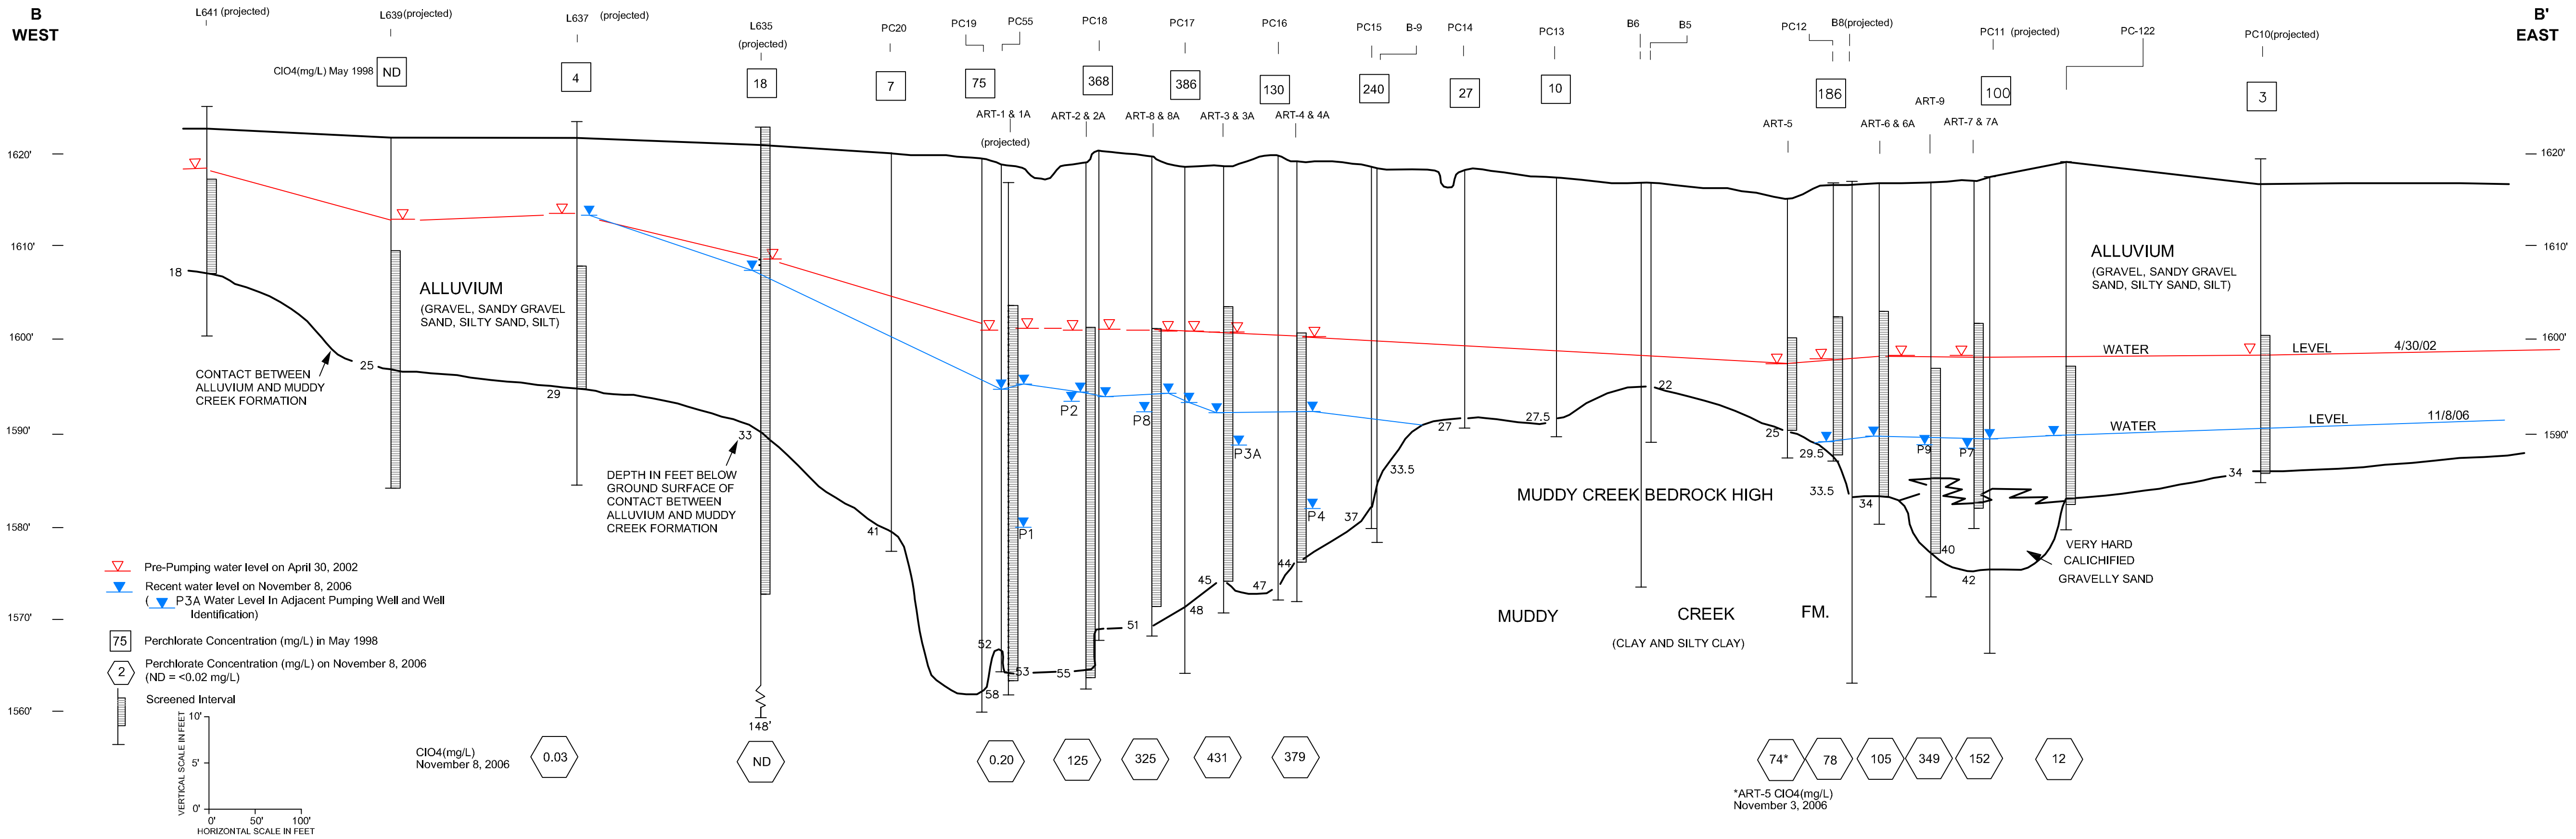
B
WEST

B'
EAST

L641 (projected)
L639(projected)
L637 (projected)
L635 (projected)
PC20
PC19
PC55
PC18
PC17
PC16
PC15
B-9
PC14
PC13
B6
B5
PC12
B8(projected)
PC11 (projected)
PC-122
PC10(projected)

ClO4(mg/L) May 1998 ND
4
18
7
75
368
386
130
240
27
10
186
100
3

ART-1 & 1A (projected)
ART-2 & 2A
ART-8 & 8A
ART-3 & 3A
ART-4 & 4A
ART-5
ART-6 & 6A
ART-9
ART-7 & 7A

1620'
1610'
1600'
1590'
1580'
1570'
1560'

1620'
1610'
1600'
1590'

18
25
29
33
41
52
53
55
58
51
45
48
47
44
37
33.5
27
27.5
22
25
29.5
33.5
34
40
42
34
148'

ALLUVIUM
(GRAVEL, SANDY GRAVEL SAND, SILTY SAND, SILT)

ALLUVIUM
(GRAVEL, SANDY GRAVEL SAND, SILTY SAND, SILT)

CONTACT BETWEEN ALLUVIUM AND MUDDY CREEK FORMATION

DEPTH IN FEET BELOW GROUND SURFACE OF CONTACT BETWEEN ALLUVIUM AND MUDDY CREEK FORMATION

P1
P2
P8
P3A
P4
P9
P7

MUDDY CREEK BEDROCK HIGH

MUDDY CREEK FM.
(CLAY AND SILTY CLAY)

VERY HARD CALICHIFIED GRAVELLY SAND

WATER LEVEL 4/30/02
WATER LEVEL 11/8/06

Pre-Pumping water level on April 30, 2002
Recent water level on November 8, 2006
( P3A Water Level In Adjacent Pumping Well and Well Identification)
75 Perchlorate Concentration (mg/L) in May 1998
2 Perchlorate Concentration (mg/L) on November 8, 2006 (ND = <0.02 mg/L)
Screened Interval

10'
5'
0'
VERTICAL SCALE IN FEET
0' 50' 100'
HORIZONTAL SCALE IN FEET

ClO4(mg/L) November 8, 2006
0.03
ND
0.20
125
325
431
379
74*
78
105
349
152
12

*ART-5 ClO4(mg/L) November 3, 2006